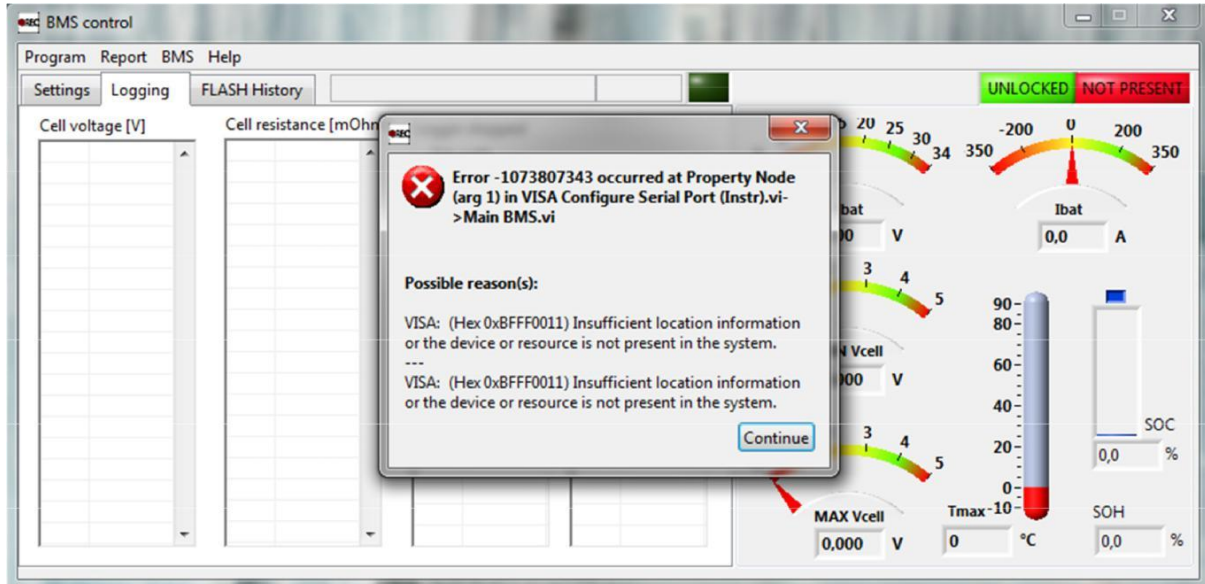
BMS control

Program Report BMS Help

Settings Logging FLASH History

UNLOCKED NOT PRESENT

Cell voltage [V]

Cell resistance [mOhm

Error -1073807343 occurred at Property Node (arg 1) in VISA Configure Serial Port (Instr).vi->Main BMS.vi

Possible reason(s):

VISA: (Hex 0xBFFF0011) Insufficient location information or the device or resource is not present in the system.
---
VISA: (Hex 0xBFFF0011) Insufficient location information or the device or resource is not present in the system.

Continue

20 25 30 34

bat

00 V

-200 0 200 350 350

Ibat

0,0 A

3 4 5

N Vcell

000 V

90 80 60 40 20 0 -10

SOC

0,0 %

3 4 5

MAX Vcell

0,000 V

Tmax

0 °C

SOH

0,0 %